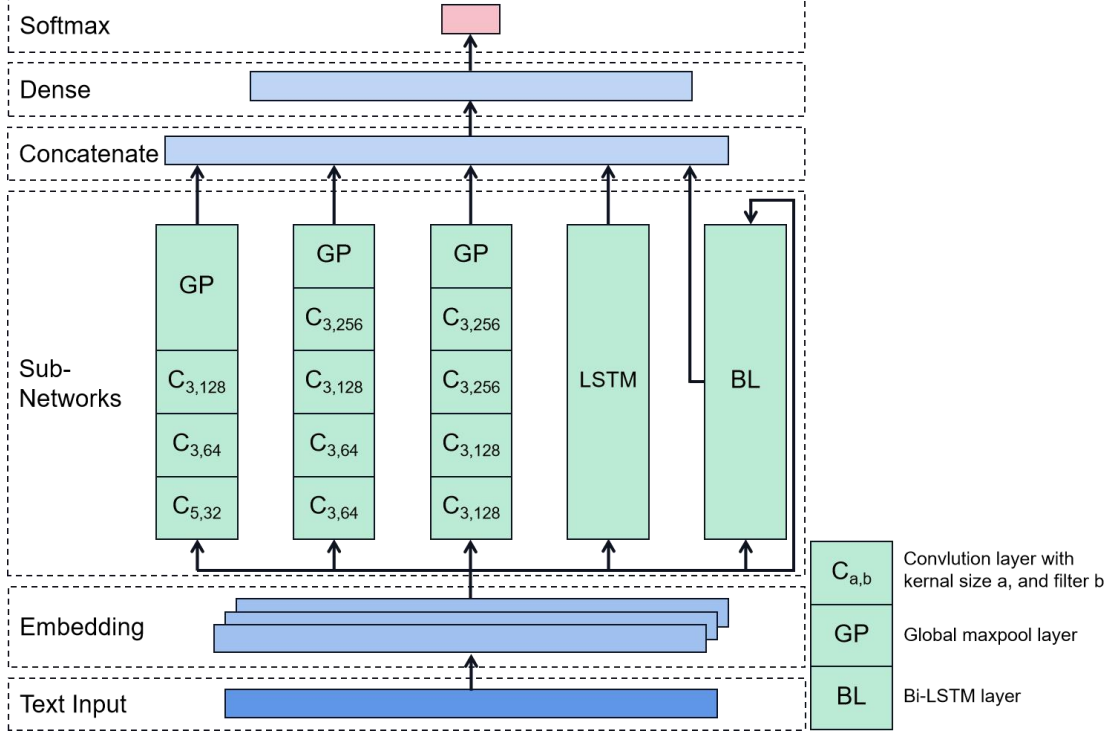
Softmax

Dense

Concatenate

Sub-Networks

GP
$C_{3,128}$
$C_{3,64}$
$C_{5,32}$

GP
$C_{3,256}$
$C_{3,128}$
$C_{3,64}$
$C_{3,64}$

GP
$C_{3,256}$
$C_{3,256}$
$C_{3,128}$
$C_{3,128}$

LSTM

BL

Embedding

Text Input

$C_{a,b}$ Convlution layer with kernal size a, and filter b

GP Global maxpool layer

BL Bi-LSTM layer